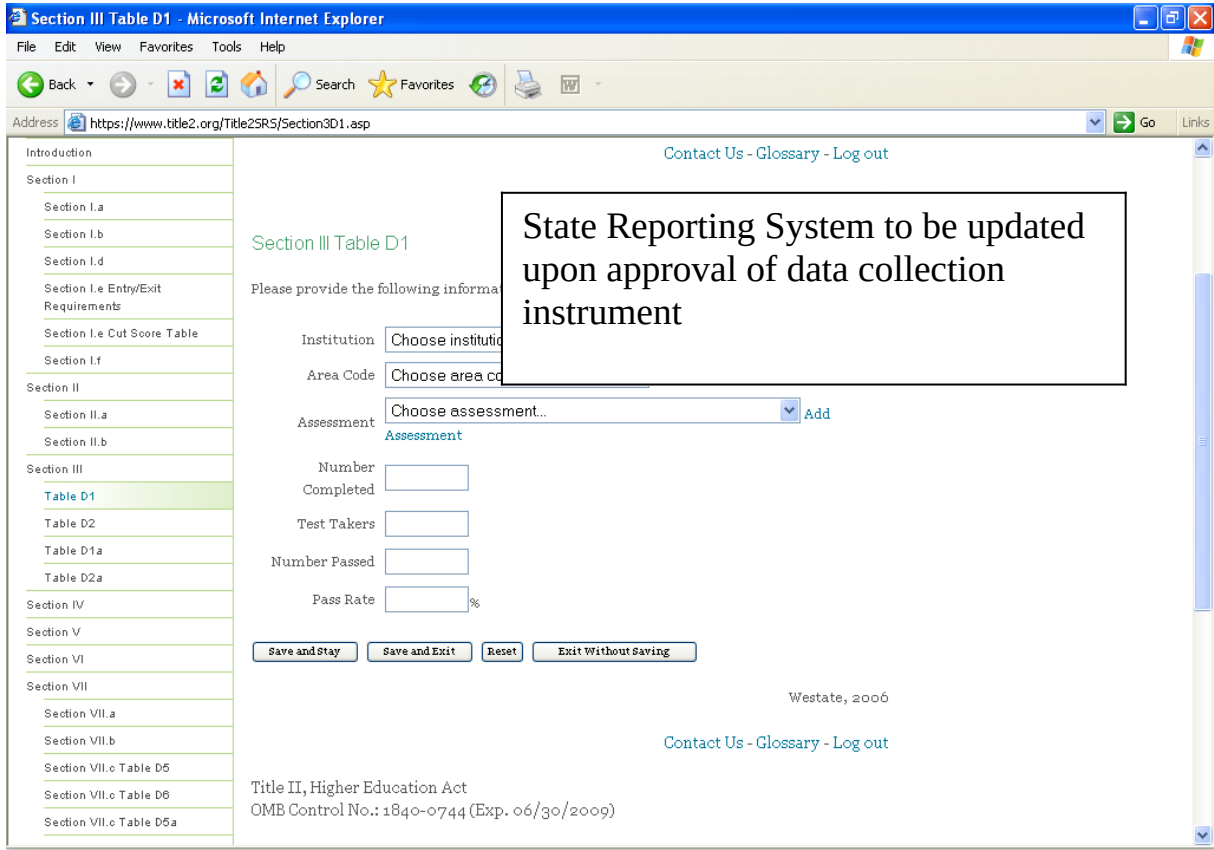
Section III Table D1 - Microsoft Internet Explorer

File Edit View Favorites Tools Help

Back Search Favorites

Address https://www.title2.org/Title2SRS/Section3D1.asp Go Links

Introduction
Section I
Section I.a
Section I.b
Section I.d
Section I.e Entry/Exit Requirements
Section I.e Cut Score Table
Section I.f
Section II
Section II.a
Section II.b
Section III
Table D1
Table D2
Table D1a
Table D2a
Section IV
Section V
Section VI
Section VII
Section VII.a
Section VII.b
Section VII.c Table D5
Section VII.c Table D6
Section VII.c Table D5a

Contact Us - Glossary - Log out

Section III Table D1

State Reporting System to be updated upon approval of data collection instrument

Please provide the following informat

Institution Choose institutio

Area Code Choose area co

Assessment Choose assessment... Add Assessment

Number Completed

Test Takers

Number Passed

Pass Rate %

Save and Stay Save and Exit Reset Exit Without Saving

Westate, 2006

Contact Us - Glossary - Log out

Title II, Higher Education Act
OMB Control No.: 1840-0744 (Exp. 06/30/2009)